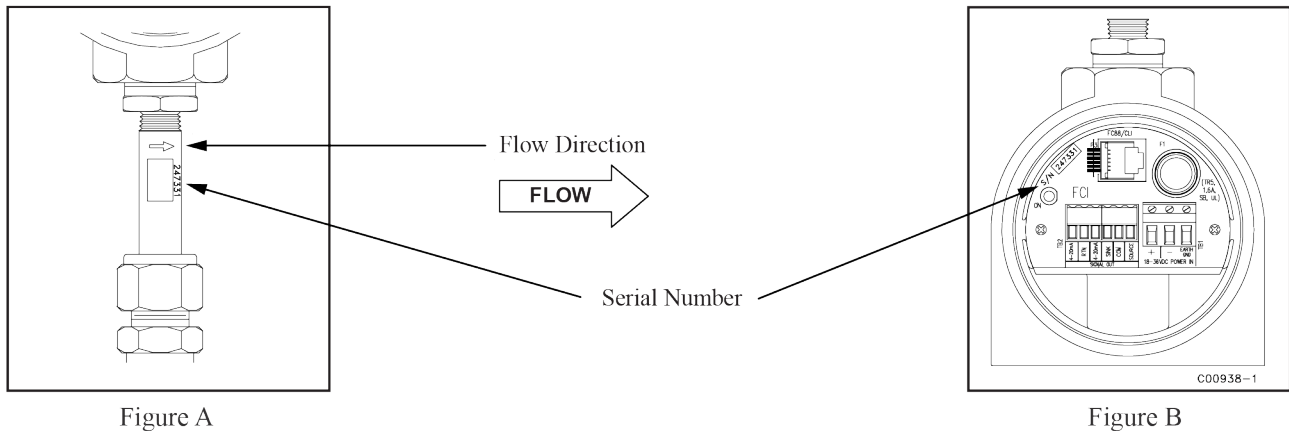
247331

Flow Direction

FLOW

Serial Number

S/N 247331

FC88/CLI

F1

(TR5, 1.6A, SB, UL)

FCI

ON

TB2

4-20mA

N/A

4-20mA

GND

RS485

SIGNAL OUT

+

−

EARTH GND

18-36VDC POWER IN

TB1

C00938-1

Figure A

Figure B